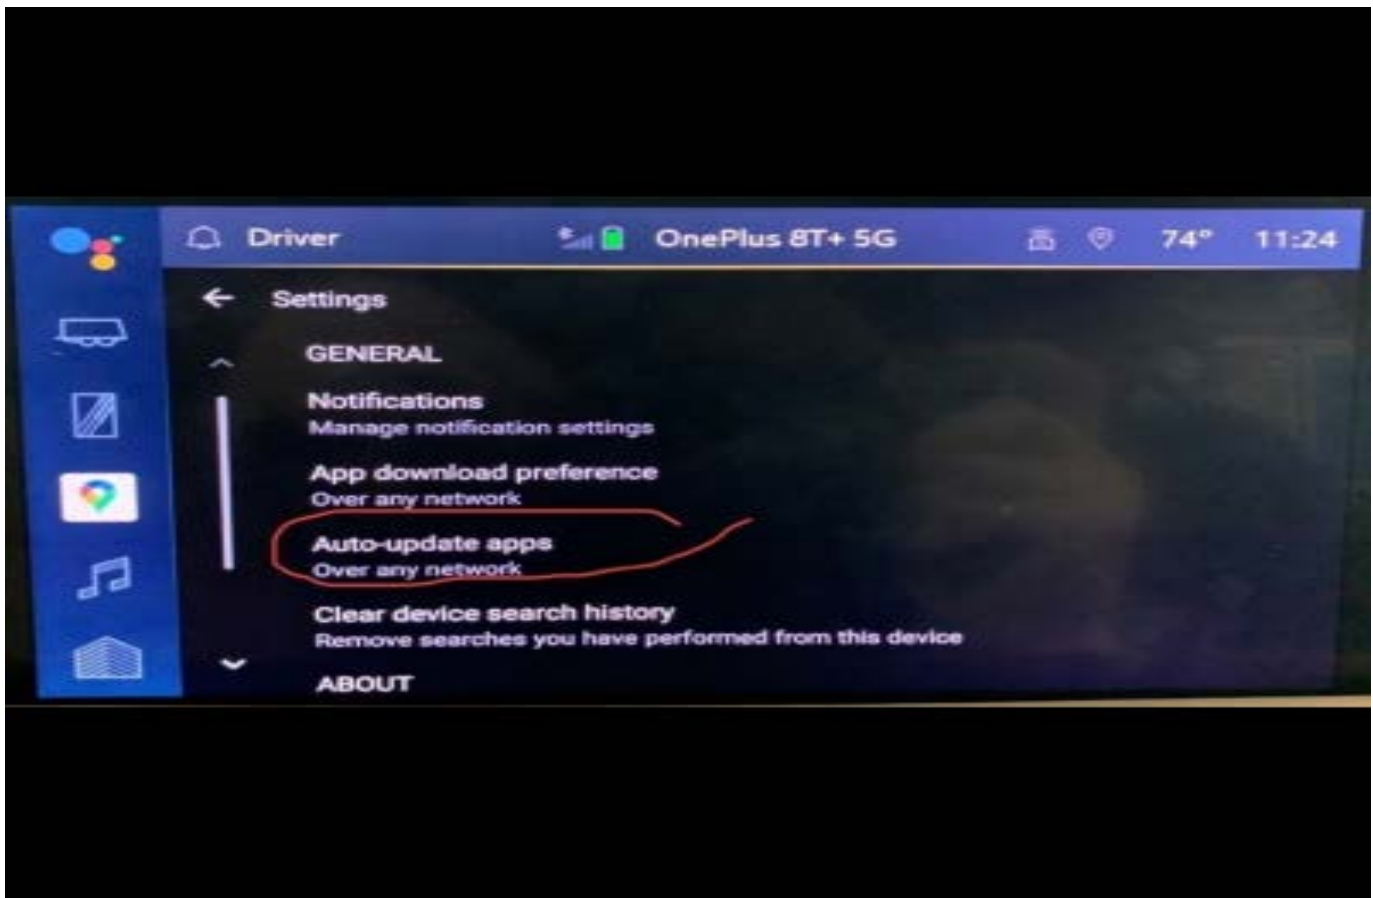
Driver OnePlus 8T+ 5G 74° 11:24

Settings

GENERAL

Notifications
Manage notification settings

App download preference
Over any network

Auto-update apps
Over any network

Clear device search history
Remove searches you have performed from this device

ABOUT